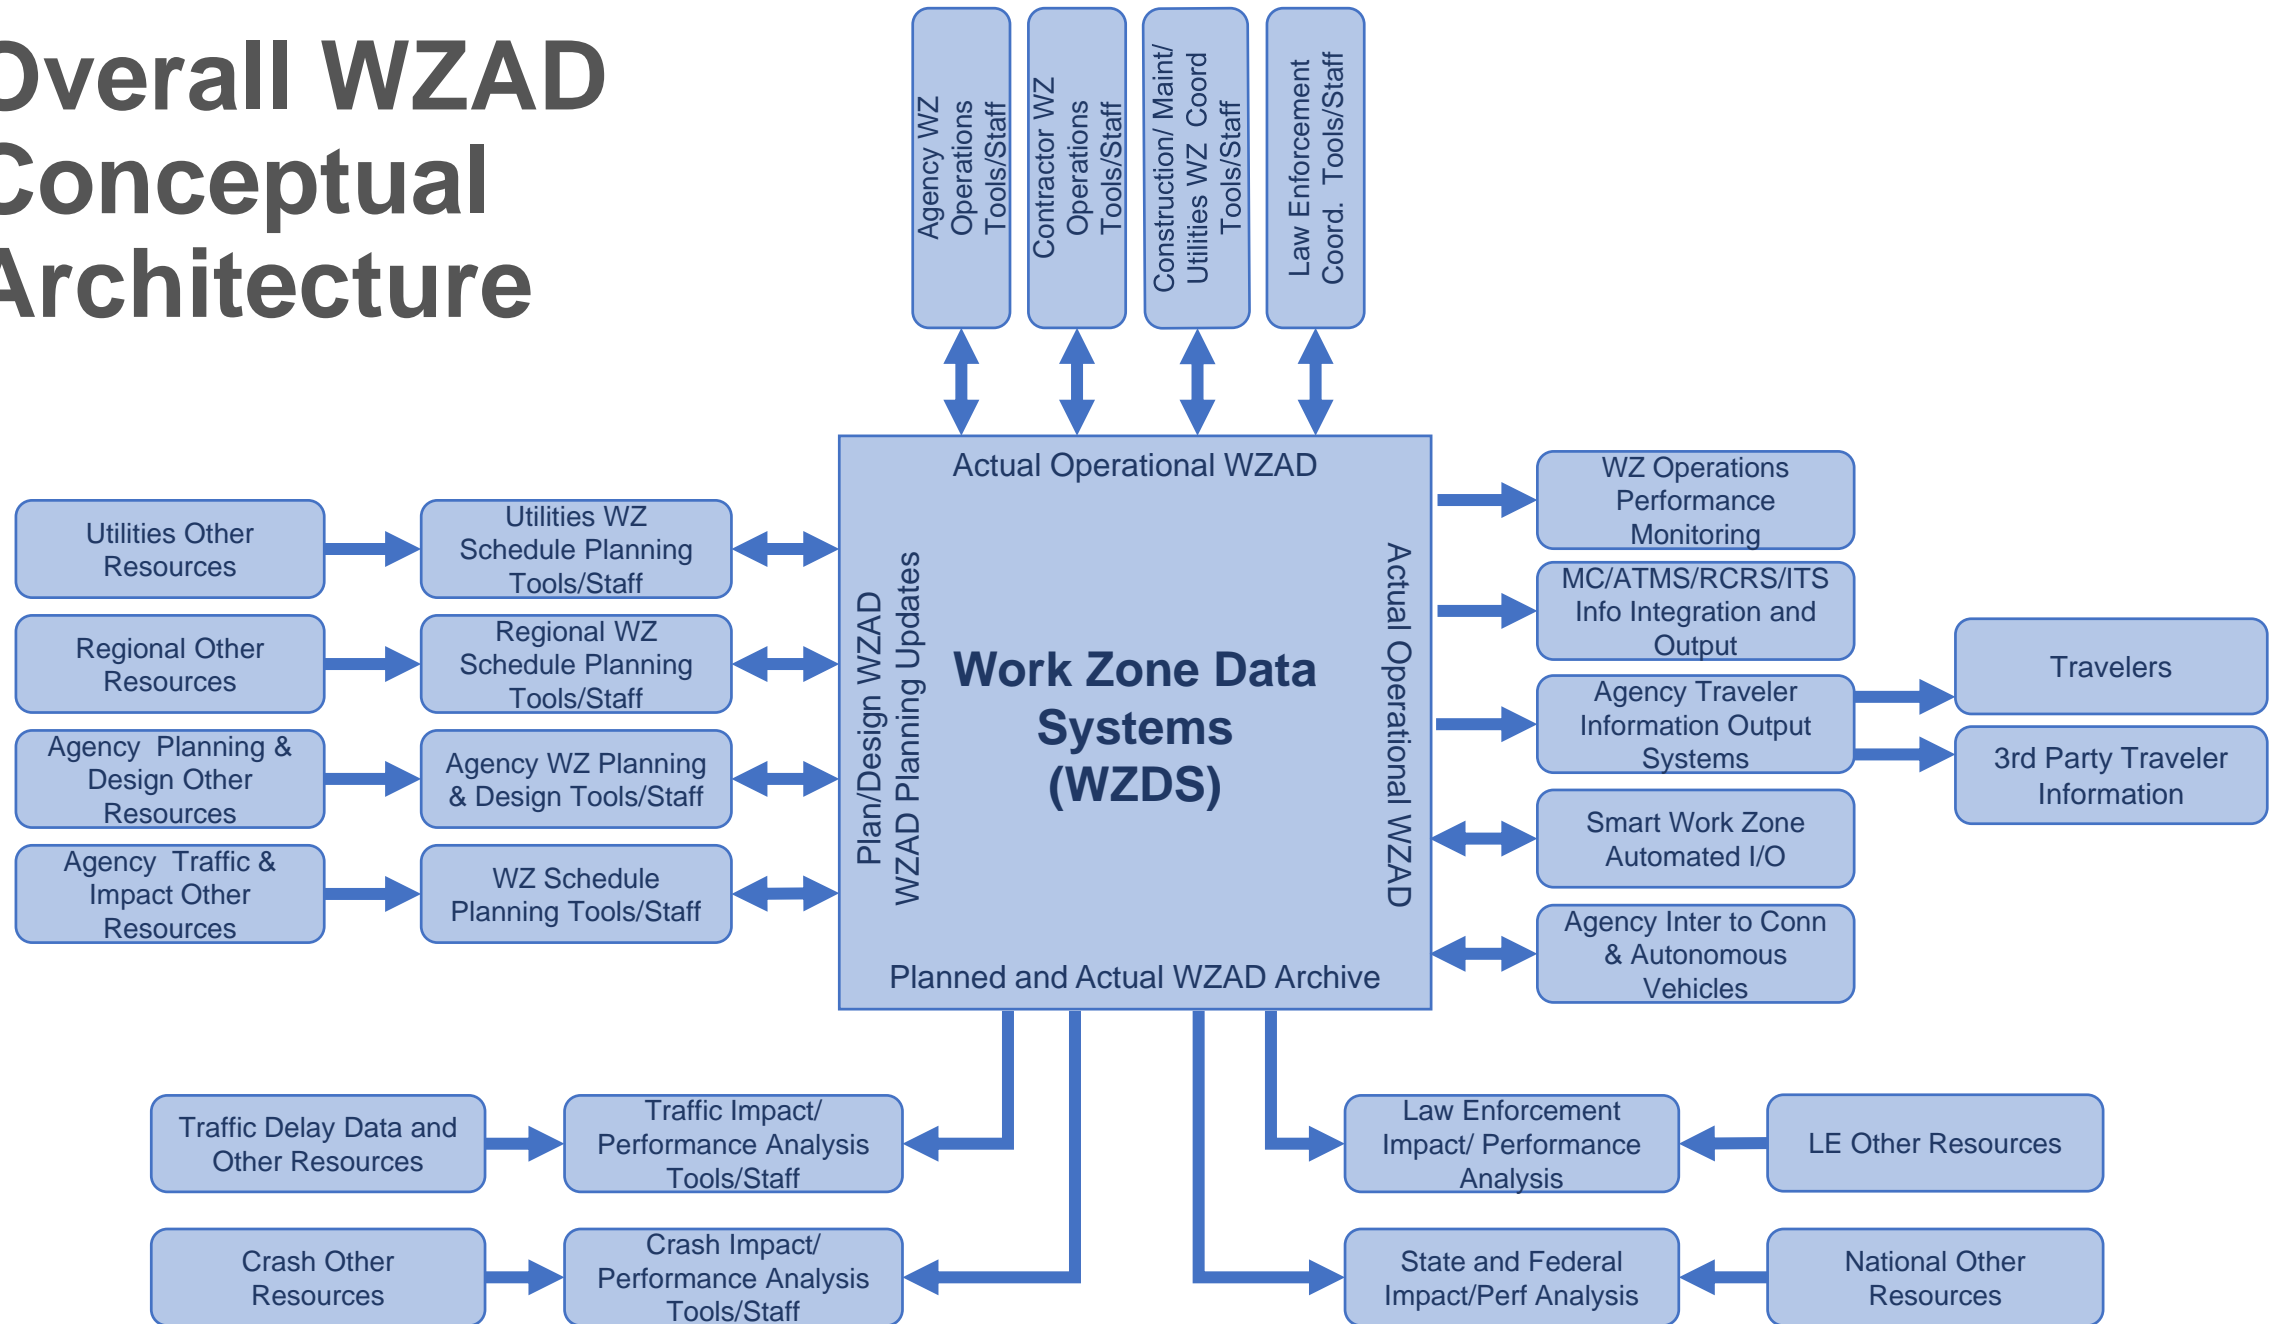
Overall WZAD Conceptual Architecture

Agency WZ Operations Tools/Staff

Contractor WZ Operations Tools/Staff

Construction/ Maint/ Utilities WZ Coord Tools/Staff

Law Enforcement Coord. Tools/Staff

Utilities Other Resources

Utilities WZ Schedule Planning Tools/Staff

Regional Other Resources

Regional WZ Schedule Planning Tools/Staff

Agency Planning & Design Other Resources

Agency WZ Planning & Design Tools/Staff

Agency Traffic & Impact Other Resources

WZ Schedule Planning Tools/Staff

Actual Operational WZAD

Plan/Design WZAD
WZAD Planning Updates

Work Zone Data Systems (WZDS)

Actual Operational WZAD

Planned and Actual WZAD Archive

WZ Operations Performance Monitoring

MC/ATMS/RCRS/ITS Info Integration and Output

Agency Traveler Information Output Systems

Travelers

3rd Party Traveler Information

Smart Work Zone Automated I/O

Agency Inter to Conn & Autonomous Vehicles

Traffic Delay Data and Other Resources

Traffic Impact/ Performance Analysis Tools/Staff

Crash Other Resources

Crash Impact/ Performance Analysis Tools/Staff

Law Enforcement Impact/ Performance Analysis

LE Other Resources

State and Federal Impact/Perf Analysis

National Other Resources